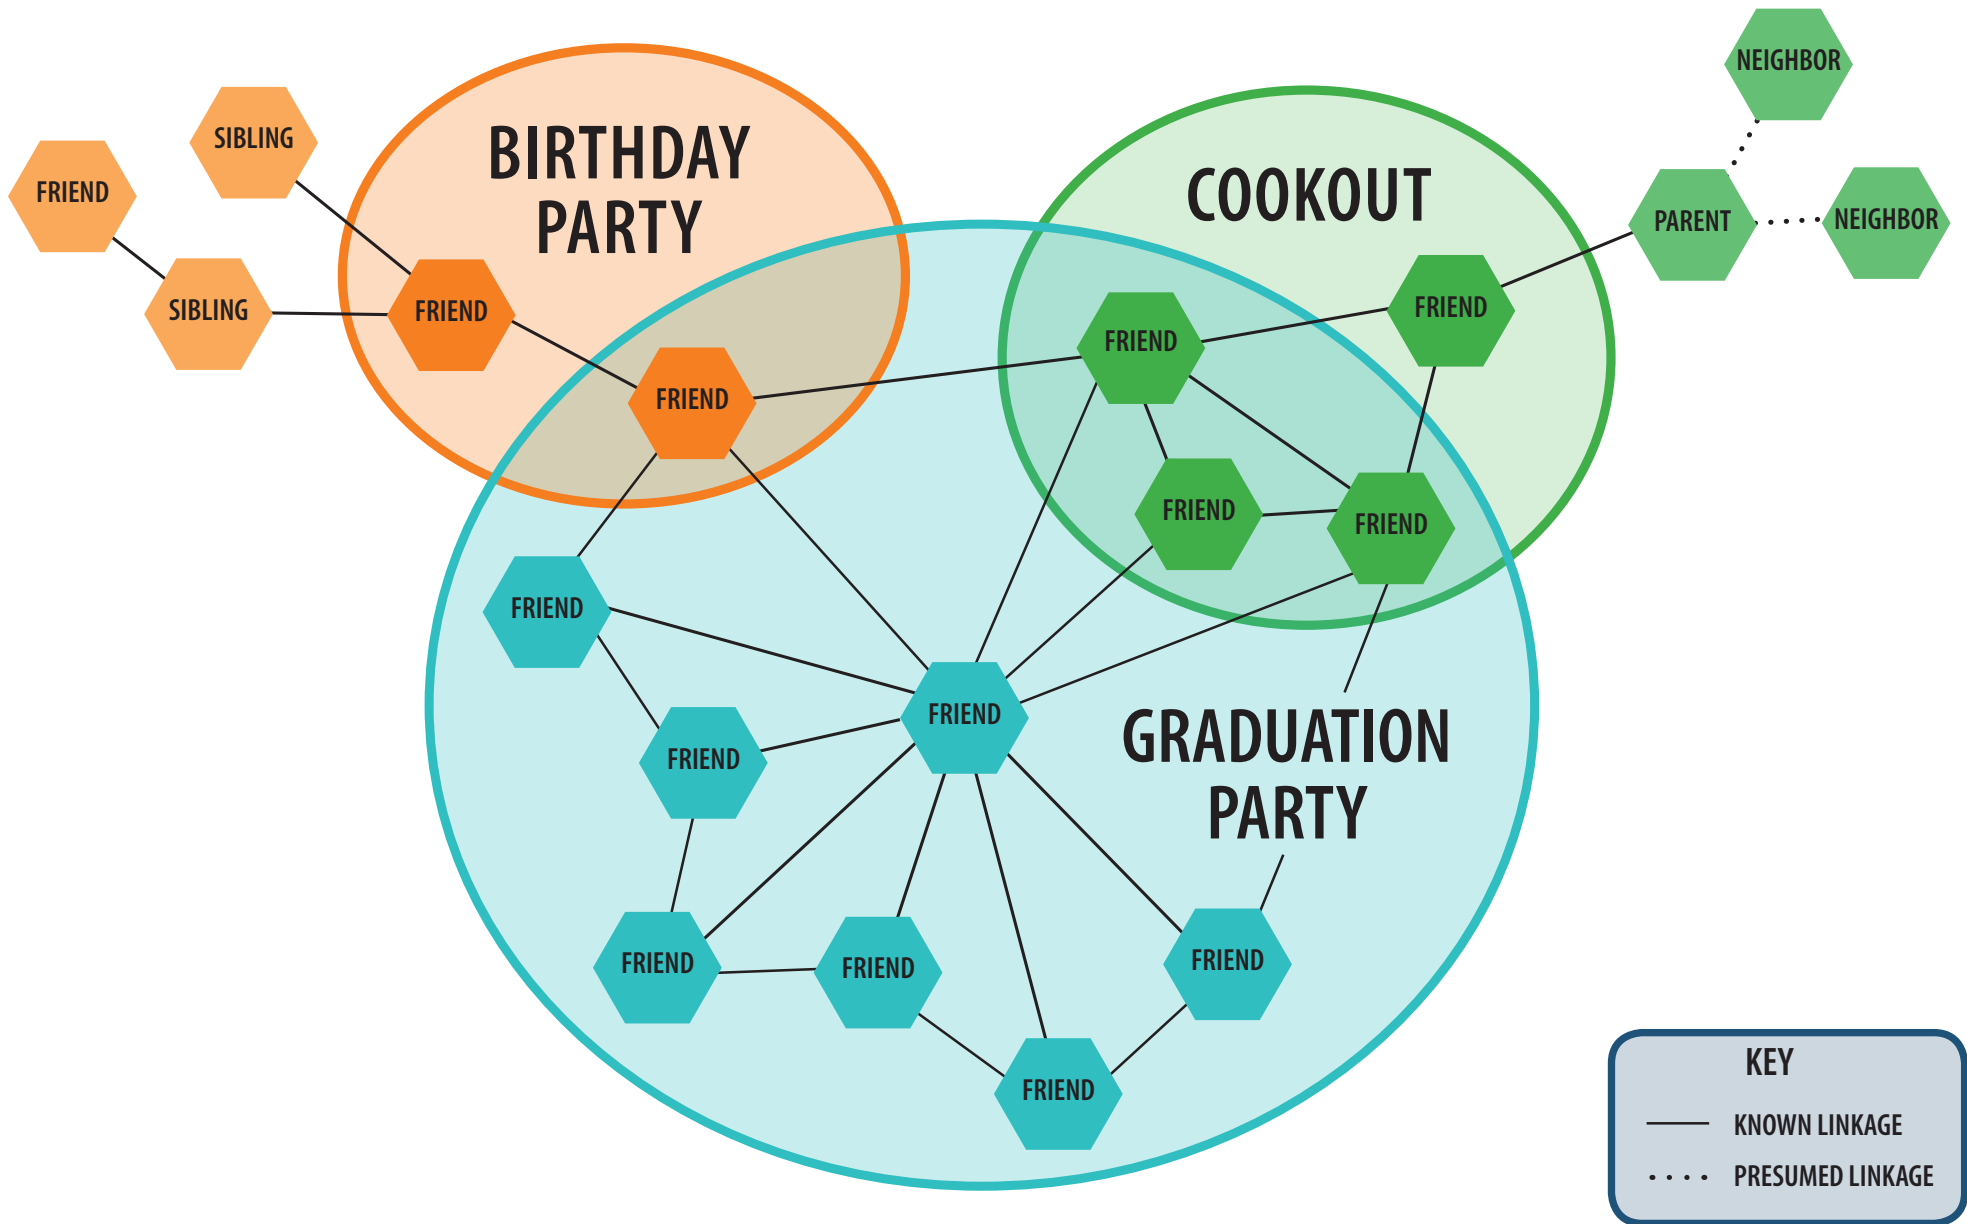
NEIGHBOR

SIBLING

FRIEND

BIRTHDAY PARTY

COOKOUT

PARENT

NEIGHBOR

SIBLING

FRIEND

FRIEND

FRIEND

FRIEND

FRIEND

FRIEND

FRIEND

FRIEND

FRIEND

GRADUATION PARTY

FRIEND

FRIEND

FRIEND

FRIEND

FRIEND

KEY
KNOWN LINKAGE
PRESUMED LINKAGE